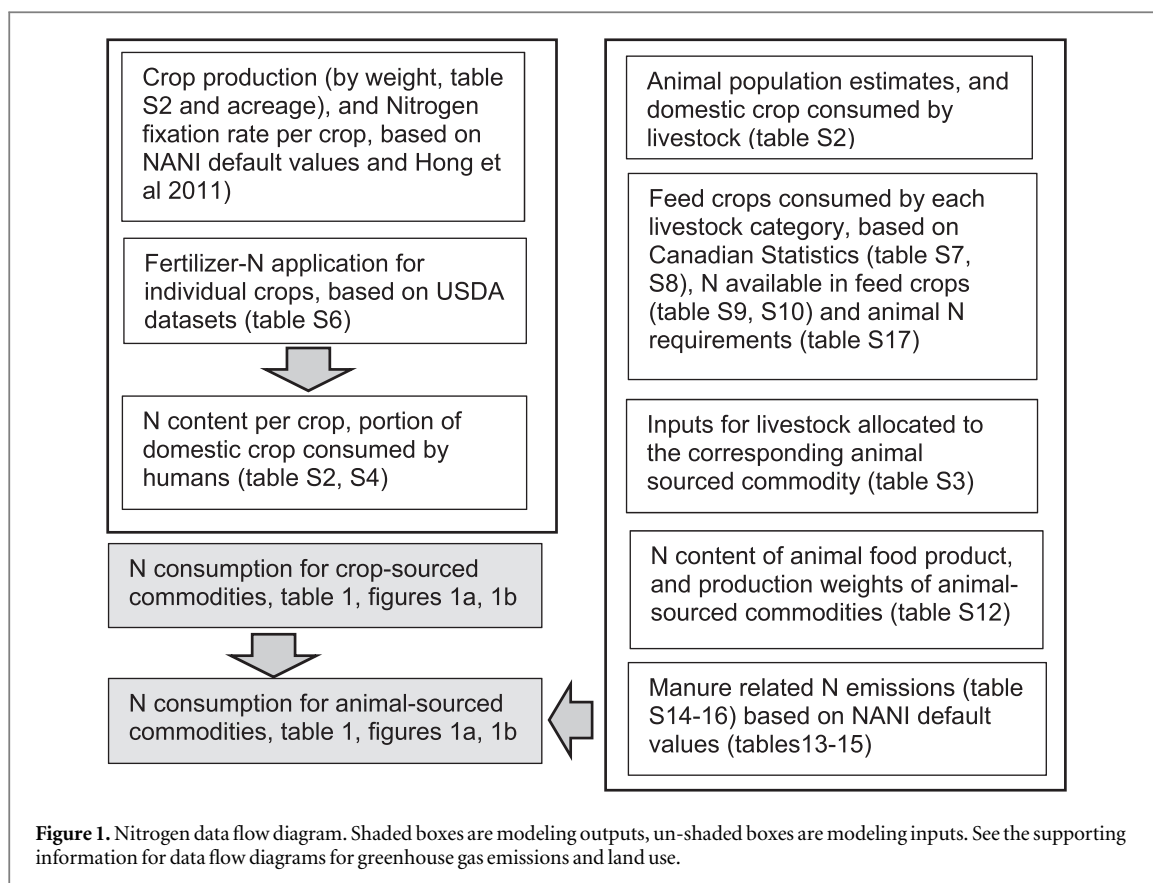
Crop production (by weight, table S2 and acreage), and Nitrogen fixation rate per crop, based on NANI default values and Hong et al 2011)

Fertilizer-N application for individual crops, based on USDA datasets (table S6)

N content per crop, portion of domestic crop consumed by humans (table S2, S4)

N consumption for crop-sourced commodities, table 1, figures 1a, 1b

N consumption for animal-sourced commodities, table 1, figures 1a, 1b

Animal population estimates, and domestic crop consumed by livestock (table S2)

Feed crops consumed by each livestock category, based on Canadian Statistics (table S7, S8), N available in feed crops (table S9, S10) and animal N requirements (table S17)

Inputs for livestock allocated to the corresponding animal sourced commodity (table S3)

N content of animal food product, and production weights of animal-sourced commodities (table S12)

Manure related N emissions (table S14-16) based on NANI default values (tables13-15)

**Figure 1.** Nitrogen data flow diagram. Shaded boxes are modeling outputs, un-shaded boxes are modeling inputs. See the supporting information for data flow diagrams for greenhouse gas emissions and land use.